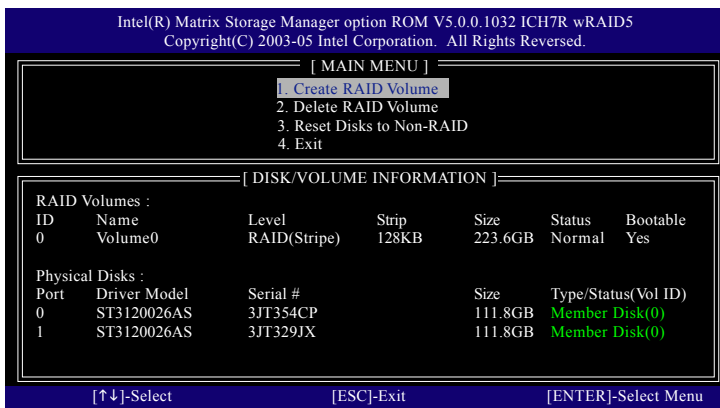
Intel(R) Matrix Storage Manager option ROM V5.0.0.1032 ICH7R wRAID5
Copyright(C) 2003-05 Intel Corporation. All Rights Reversed.

[ MAIN MENU ]

1. Create RAID Volume
2. Delete RAID Volume
3. Reset Disks to Non-RAID
4. Exit

[ DISK/VOLUME INFORMATION ]

RAID Volumes :

| ID | Name | Level | Strip | Size | Status | Bootable |
|---|---|---|---|---|---|---|
| 0 | Volume0 | RAID(Stripe) | 128KB | 223.6GB | Normal | Yes |

Physical Disks :

| Port | Driver Model | Serial # | Size | Type/Status(Vol ID) |
|---|---|---|---|---|
| 0 | ST3120026AS | 3JT354CP | 111.8GB | Member Disk(0) |
| 1 | ST3120026AS | 3JT329JX | 111.8GB | Member Disk(0) |

[↑↓]-Select [ESC]-Exit [ENTER]-Select Menu